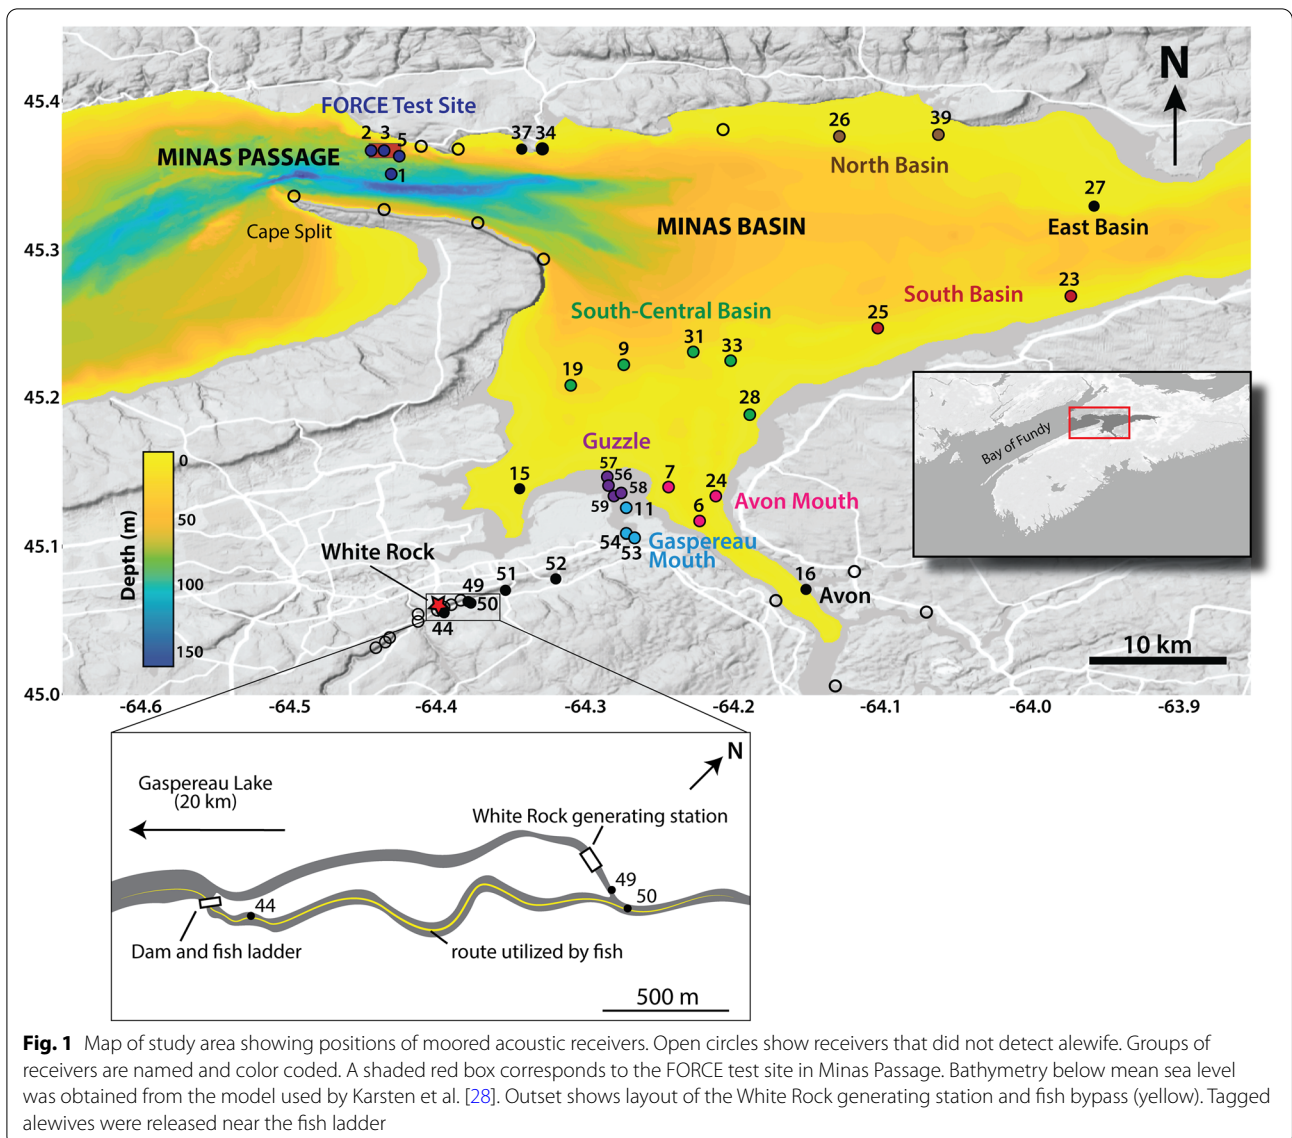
N

45.4

FORCE Test Site

2 3 5

37 34

26

39

MINAS PASSAGE

1

North Basin

27

Cape Split

MINAS BASIN

East Basin

45.3

23

South Basin

25

South-Central Basin

31

33

9

19

45.2

28

Bay of Fundy

Guzzle

0

57

15

7

56

24

50

58

Avon Mouth

59

11

6

Depth (m)

54

45.1

White Rock

Gaspereau Mouth

53

100

52

51

16

49

Avon

50

150

44

10 km

45.0

-64.6

-64.5

-64.4

-64.3

-64.2

-64.1

-64.0

-63.9

N

Gaspereau Lake (20 km)

White Rock generating station

49

50

44

Dam and fish ladder

route utilized by fish

500 m

**Fig. 1** Map of study area showing positions of moored acoustic receivers. Open circles show receivers that did not detect alewife. Groups of receivers are named and color coded. A shaded red box corresponds to the FORCE test site in Minas Passage. Bathymetry below mean sea level was obtained from the model used by Karsten et al. [28]. Outset shows layout of the White Rock generating station and fish bypass (yellow). Tagged alewives were released near the fish ladder